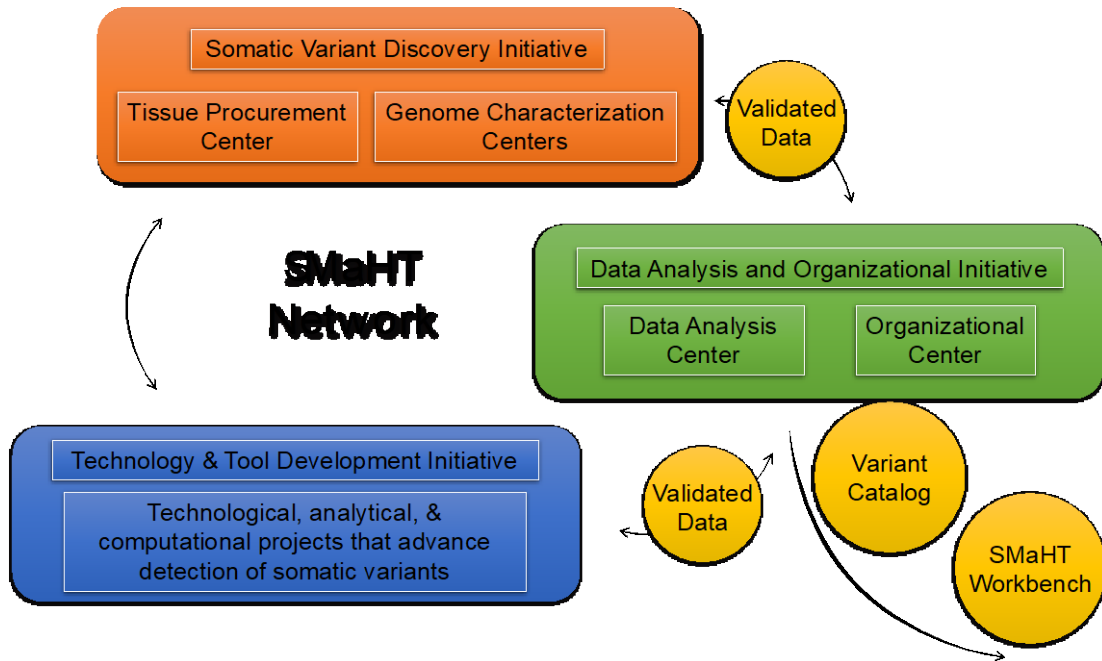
Somatic Variant Discovery Initiative

Tissue Procurement Center

Genome Characterization Centers

Validated Data

SMaHT Network

Data Analysis and Organizational Initiative

Data Analysis Center

Organizational Center

Technology & Tool Development Initiative

Technological, analytical, & computational projects that advance detection of somatic variants

Validated Data

Variant Catalog

SMaHT Workbench